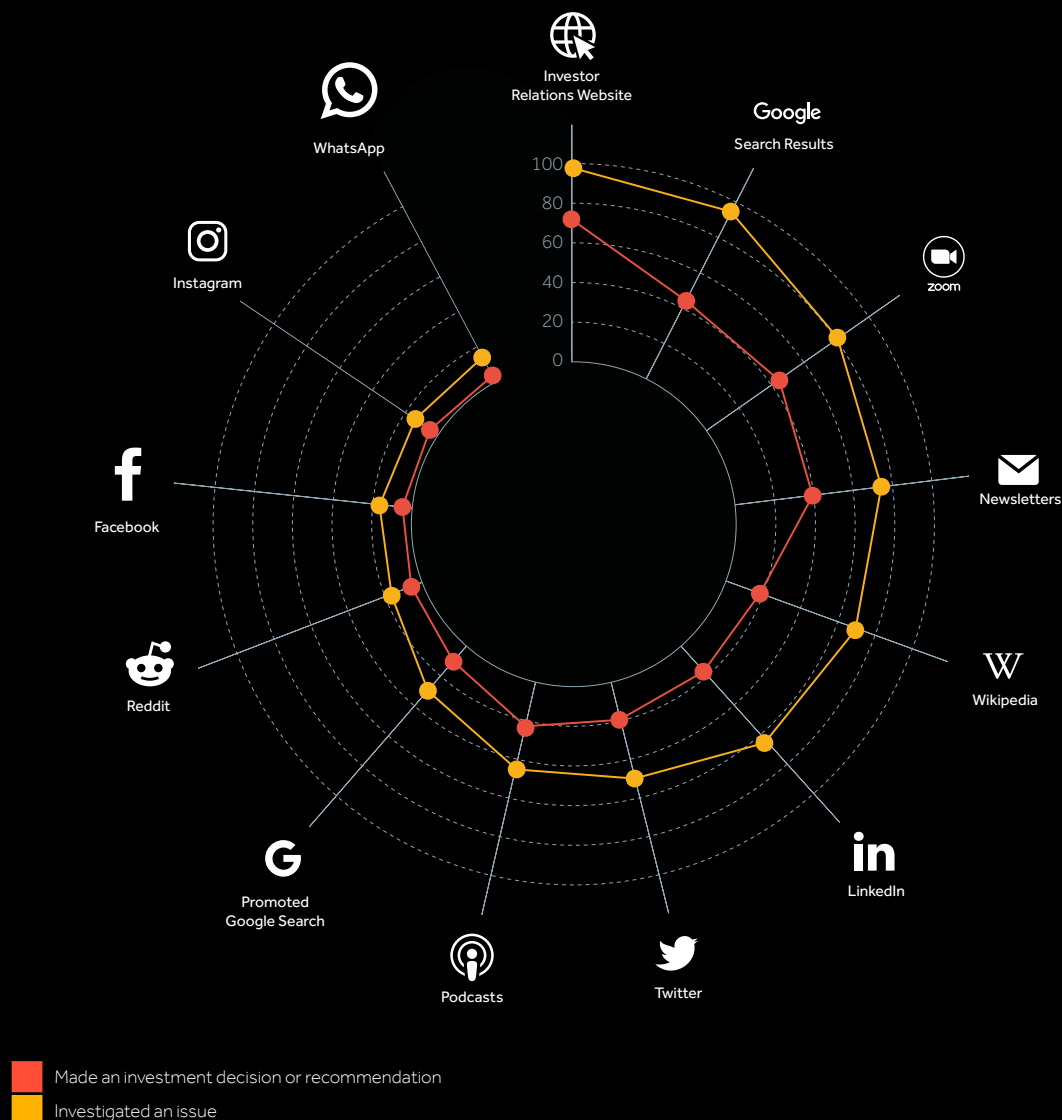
Investor Relations Website

Google
Search Results

zoom

Newsletters

W
Wikipedia

in
LinkedIn

Twitter

Podcasts

G
Promoted Google Search

Reddit

f
Facebook

Instagram

WhatsApp

100
80
60
40
20
0

Made an investment decision or recommendation
Investigated an issue